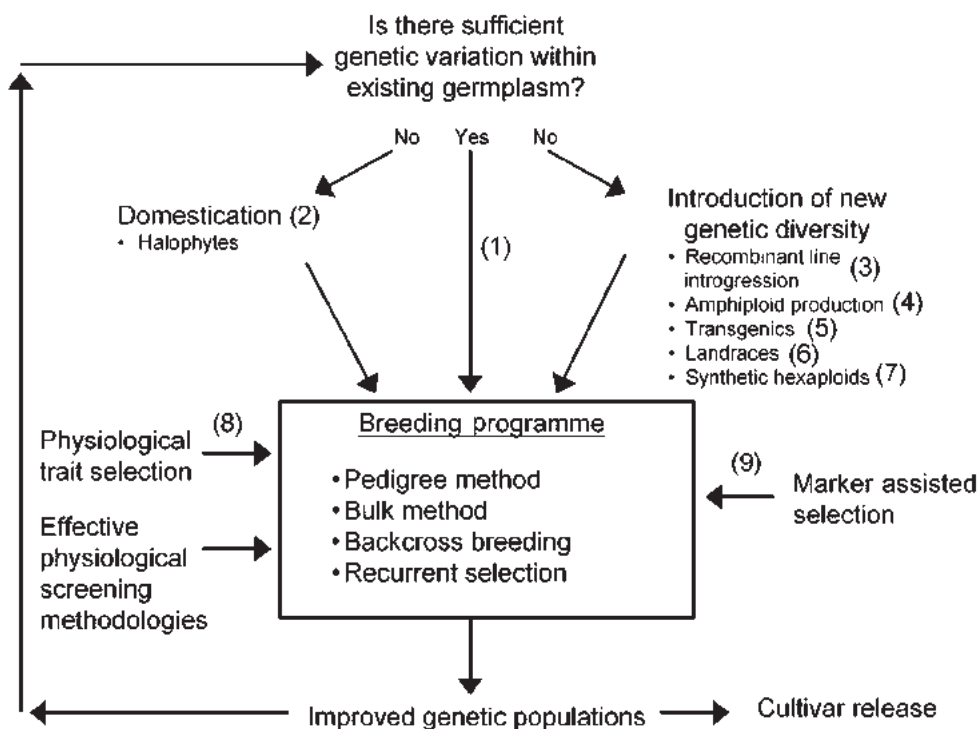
Is there sufficient genetic variation within existing germplasm?

No Yes No

Domestication (2)
• Halophytes

(1)

Introduction of new genetic diversity
• Recombinant line introgression (3)
• Amphiploid production (4)
• Transgenics (5)
• Landraces (6)
• Synthetic hexaploids (7)

(8)

Physiological trait selection

Effective physiological screening methodologies

Breeding programme

• Pedigree method
• Bulk method
• Backcross breeding
• Recurrent selection

(9)

Marker assisted selection

Improved genetic populations

Cultivar release